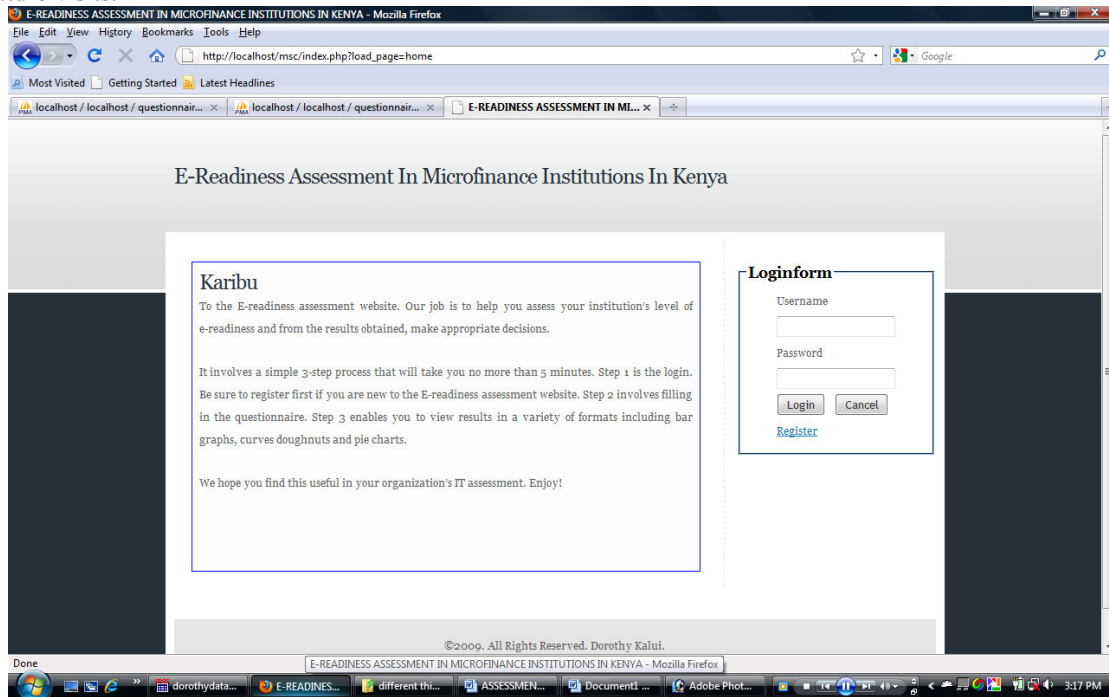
E-READINESS ASSESSMENT IN MICROFINANCE INSTITUTIONS IN KENYA - Mozilla Firefox

File Edit View History Bookmarks Tools Help

http://localhost/msc/index.php?load_page=home

Google

Most Visited Getting Started Latest Headlines

localhost / localhost / questionnair... × localhost / localhost / questionnair... × E-READINESS ASSESSMENT IN MI... ×

E-Readiness Assessment In Microfinance Institutions In Kenya

Karibu

To the E-readiness assessment website. Our job is to help you assess your institution's level of e-readiness and from the results obtained, make appropriate decisions.

It involves a simple 3-step process that will take you no more than 5 minutes. Step 1 is the login. Be sure to register first if you are new to the E-readiness assessment website. Step 2 involves filling in the questionnaire. Step 3 enables you to view results in a variety of formats including bar graphs, curves doughnuts and pie charts.

We hope you find this useful in your organization's IT assessment. Enjoy!

Loginform

Username

Password

Login Cancel

Register

©2009. All Rights Reserved. Dorothy Kalui.

Done

E-READINESS ASSESSMENT IN MICROFINANCE INSTITUTIONS IN KENYA - Mozilla Firefox

dorothydata... E-READINES... different thi... ASSESSMEN... Document1 ... Adobe Phot...

3:17 PM